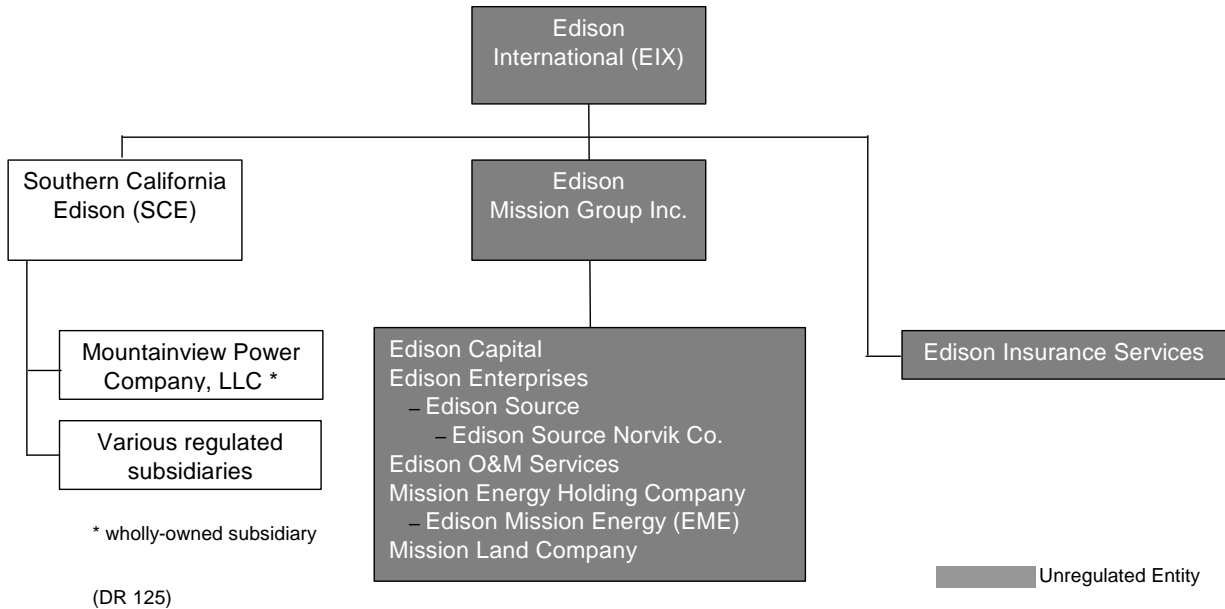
Edison International (EIX)

Southern California Edison (SCE)

Edison Mission Group Inc.

Mountainview Power Company, LLC *

Various regulated subsidiaries

Edison Capital
Edison Enterprises
– Edison Source
– Edison Source Norvik Co.
Edison O&M Services
Mission Energy Holding Company
– Edison Mission Energy (EME)
Mission Land Company

Edison Insurance Services

* wholly-owned subsidiary

Unregulated Entity

(DR 125)